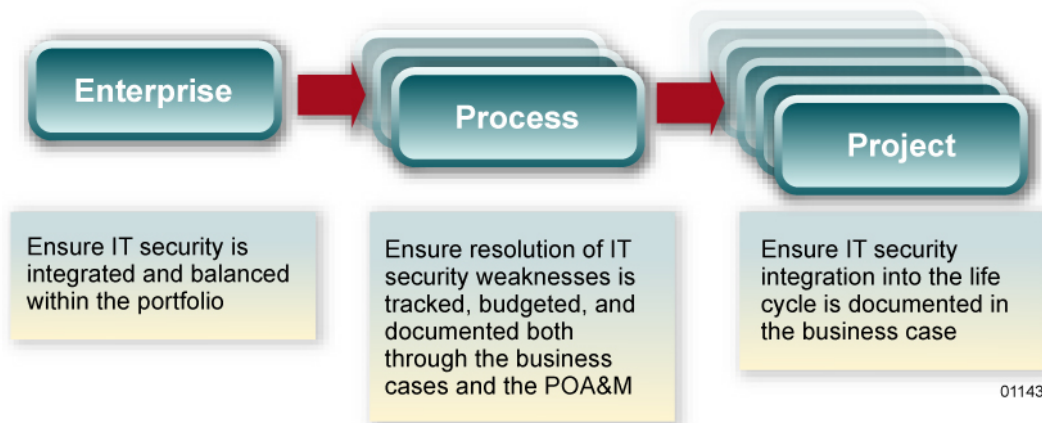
Enterprise

Process

Project

Ensure IT security is integrated and balanced within the portfolio

Ensure resolution of IT security weaknesses is tracked, budgeted, and documented both through the business cases and the POA&M

Ensure IT security integration into the life cycle is documented in the business case

01143